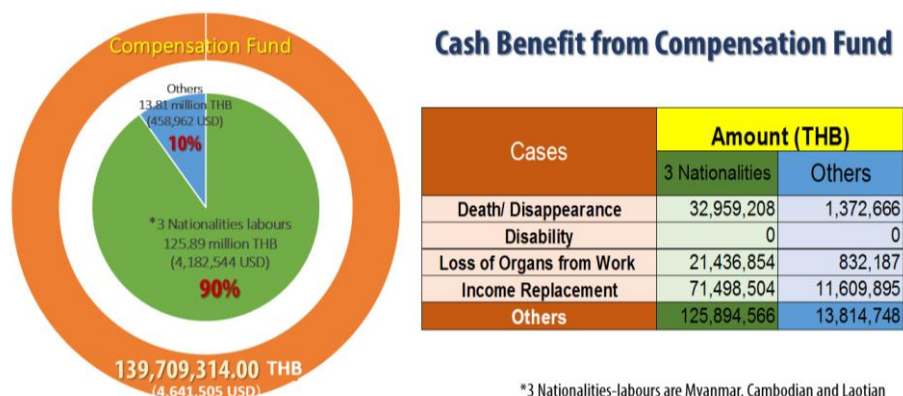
Compensation Fund

Others
13.81 million THB
(458,962 USD)
10%

*3 Nationalities labours
125.89 million THB
(4,182,544 USD)
90%

139,709,314.00 THB
(4,641,505 USD)

Cash Benefit from Compensation Fund

| Cases | Amount (THB) | |
|---|---|---|
| | 3 Nationalities | Others |
| Death/ Disappearance | 32,959,208 | 1,372,666 |
| Disability | 0 | 0 |
| Loss of Organs from Work | 21,436,854 | 832,187 |
| Income Replacement | 71,498,504 | 11,609,895 |
| Others | 125,894,566 | 13,814,748 |

*3 Nationalities-labours are Myanmar, Cambodian and Laotian